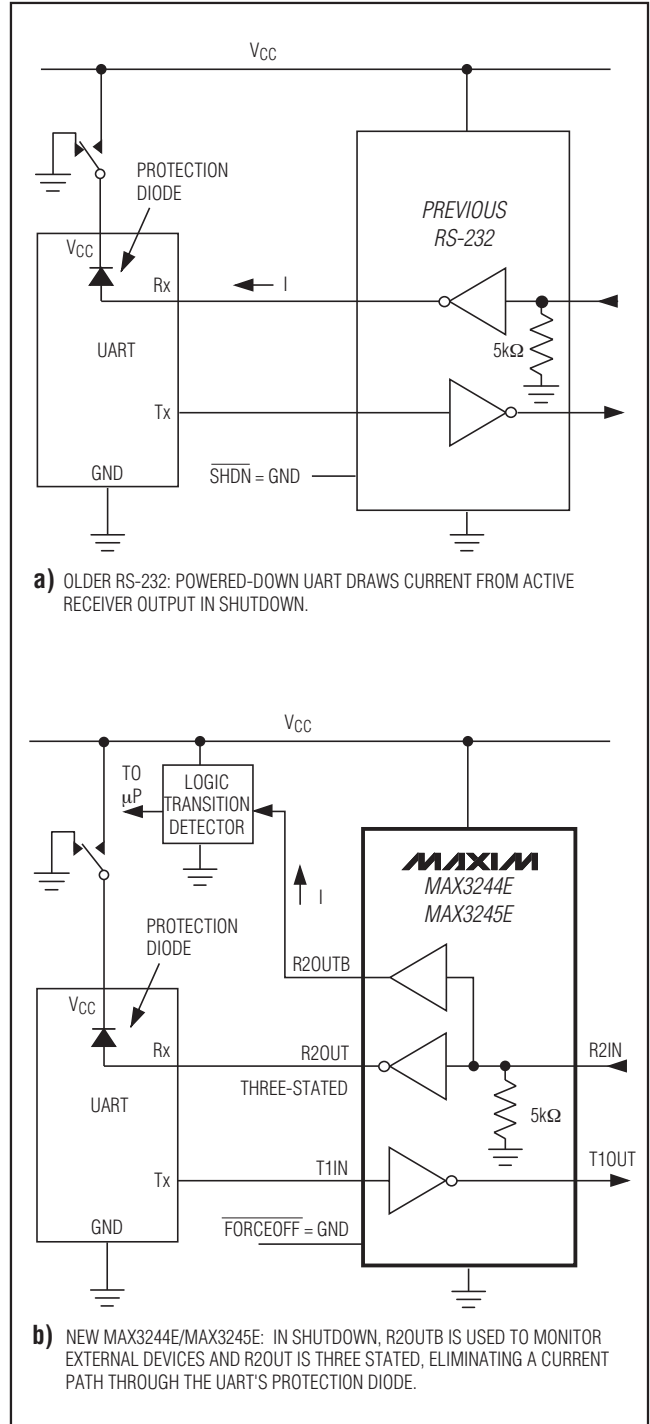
$V_{CC}$

PROTECTION DIODE

$V_{CC}$

UART

Rx

Tx

GND

I

PREVIOUS RS-232

5kΩ

$\overline{SHDN}$ = GND

**a)** OLDER RS-232: POWERED-DOWN UART DRAWS CURRENT FROM ACTIVE RECEIVER OUTPUT IN SHUTDOWN.

$V_{CC}$

TO μP

LOGIC TRANSITION DETECTOR

I

MAXIM

MAX3244E
MAX3245E

PROTECTION DIODE

$V_{CC}$

UART

Rx

Tx

GND

R2OUTB

R2OUT

THREE-STATED

R2IN

5kΩ

T1IN

T1OUT

$\overline{FORCEOFF}$ = GND

**b)** NEW MAX3244E/MAX3245E: IN SHUTDOWN, R2OUTB IS USED TO MONITOR EXTERNAL DEVICES AND R2OUT IS THREE STATED, ELIMINATING A CURRENT PATH THROUGH THE UART'S PROTECTION DIODE.